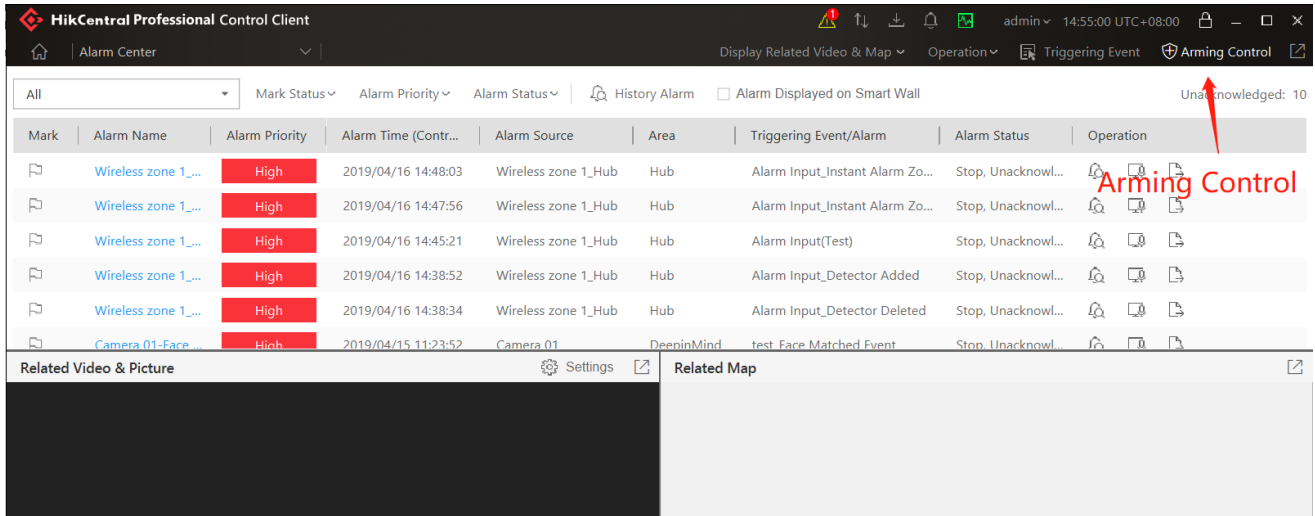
HikCentral Professional Control Client

1

admin 14:55:00 UTC+08:00

Alarm Center

Display Related Video & Map Operation Triggering Event Arming Control

All Mark Status Alarm Priority Alarm Status History Alarm Alarm Displayed on Smart Wall Unacknowledged: 10

| Mark | Alarm Name | Alarm Priority | Alarm Time (Contr... | Alarm Source | Area | Triggering Event/Alarm | Alarm Status | Operation |
|---|---|---|---|---|---|---|---|---|
| | Wireless zone 1_... | High | 2019/04/16 14:48:03 | Wireless zone 1_Hub | Hub | Alarm Input_Instant Alarm Zo... | Stop, Unacknowl... | |
| | Wireless zone 1_... | High | 2019/04/16 14:47:56 | Wireless zone 1_Hub | Hub | Alarm Input_Instant Alarm Zo... | Stop, Unacknowl... | |
| | Wireless zone 1_... | High | 2019/04/16 14:45:21 | Wireless zone 1_Hub | Hub | Alarm Input(Test) | Stop, Unacknowl... | |
| | Wireless zone 1_... | High | 2019/04/16 14:38:52 | Wireless zone 1_Hub | Hub | Alarm Input_Detector Added | Stop, Unacknowl... | |
| | Wireless zone 1_... | High | 2019/04/16 14:38:34 | Wireless zone 1_Hub | Hub | Alarm Input_Detector Deleted | Stop, Unacknowl... | |
| | Camera 01-Face ... | High | 2019/04/15 11:23:52 | Camera 01 | DeepinMind | test_Face Matched Event | Stop, Unacknowl... | |

Arming Control

Related Video & Picture Settings

Related Map